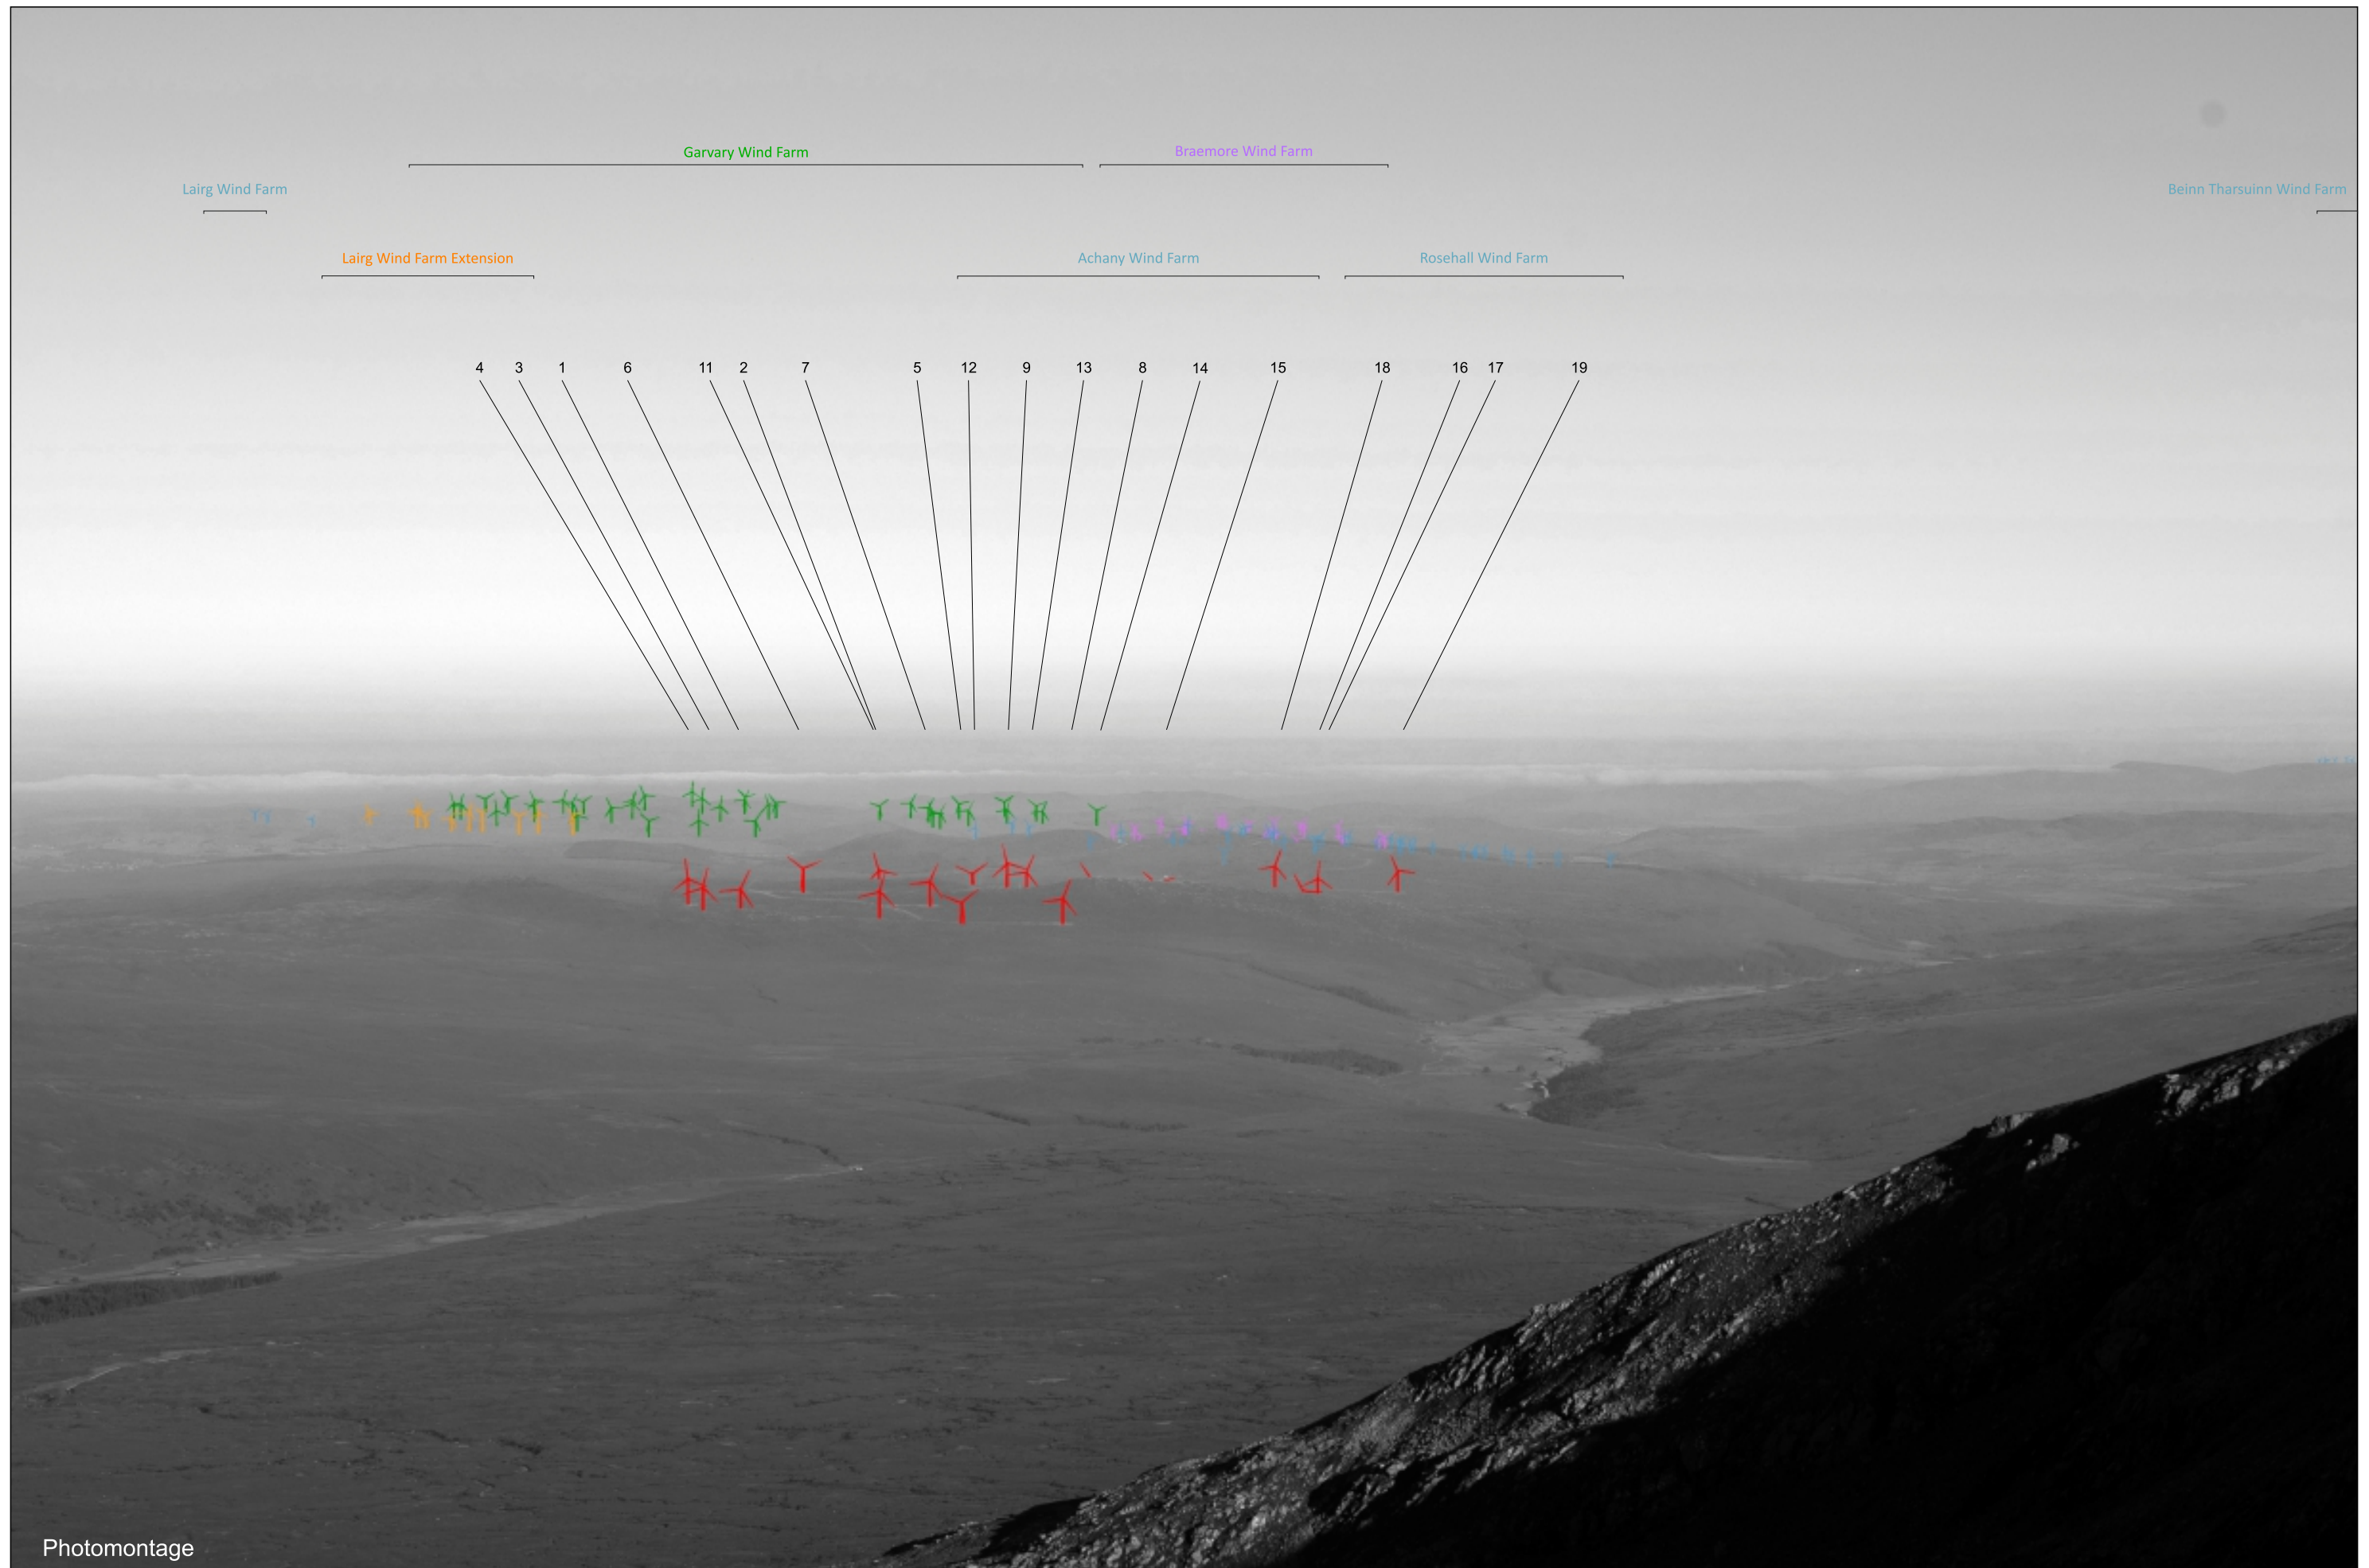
Garvary Wind Farm

Braemore Wind Farm

Lairg Wind Farm

Beinn Tharsuinn Wind Farm

Lairg Wind Farm Extension

Achany Wind Farm

Rosehall Wind Farm

4 3 1 6 11 2 7 5 12 9 13 8 14 15 18 16 17 19

Photomontage